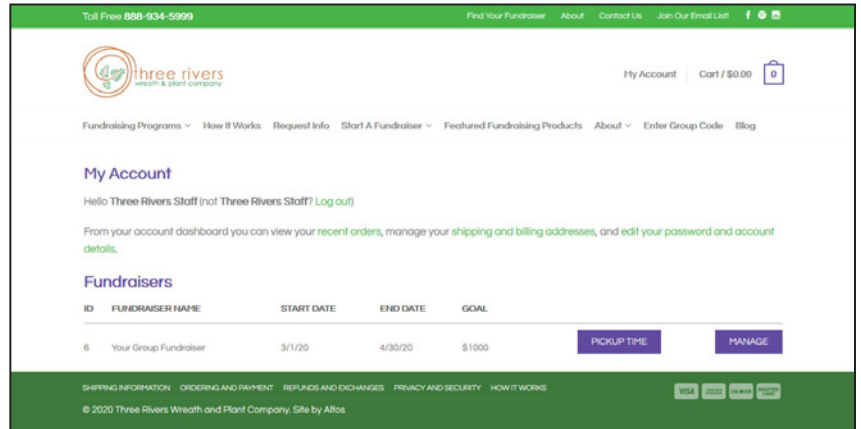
Toll Free 888-934-5999

Find Your Fundraiser About Contact Us Join Our Email List!

three rivers
wreath & plant company

My Account Cart / $0.00 0

Fundraising Programs How It Works Request Info Start A Fundraiser Featured Fundraising Products About Enter Group Code Blog

My Account

Hello Three Rivers Staff (not Three Rivers Staff? Log out)

From your account dashboard you can view your recent orders, manage your shipping and billing addresses, and edit your password and account details.

Fundraisers

| ID | FUNDRAISER NAME | START DATE | END DATE | GOAL | | |
|---|---|---|---|---|---|---|
| 6 | Your Group Fundraiser | 3/1/20 | 4/30/20 | $1000 | PICKUP TIME | MANAGE |

SHIPPING INFORMATION ORDERING AND PAYMENT REFUNDS AND EXCHANGES PRIVACY AND SECURITY HOW IT WORKS

VISA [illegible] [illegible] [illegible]

© 2020 Three Rivers Wreath and Plant Company. Site by Altos